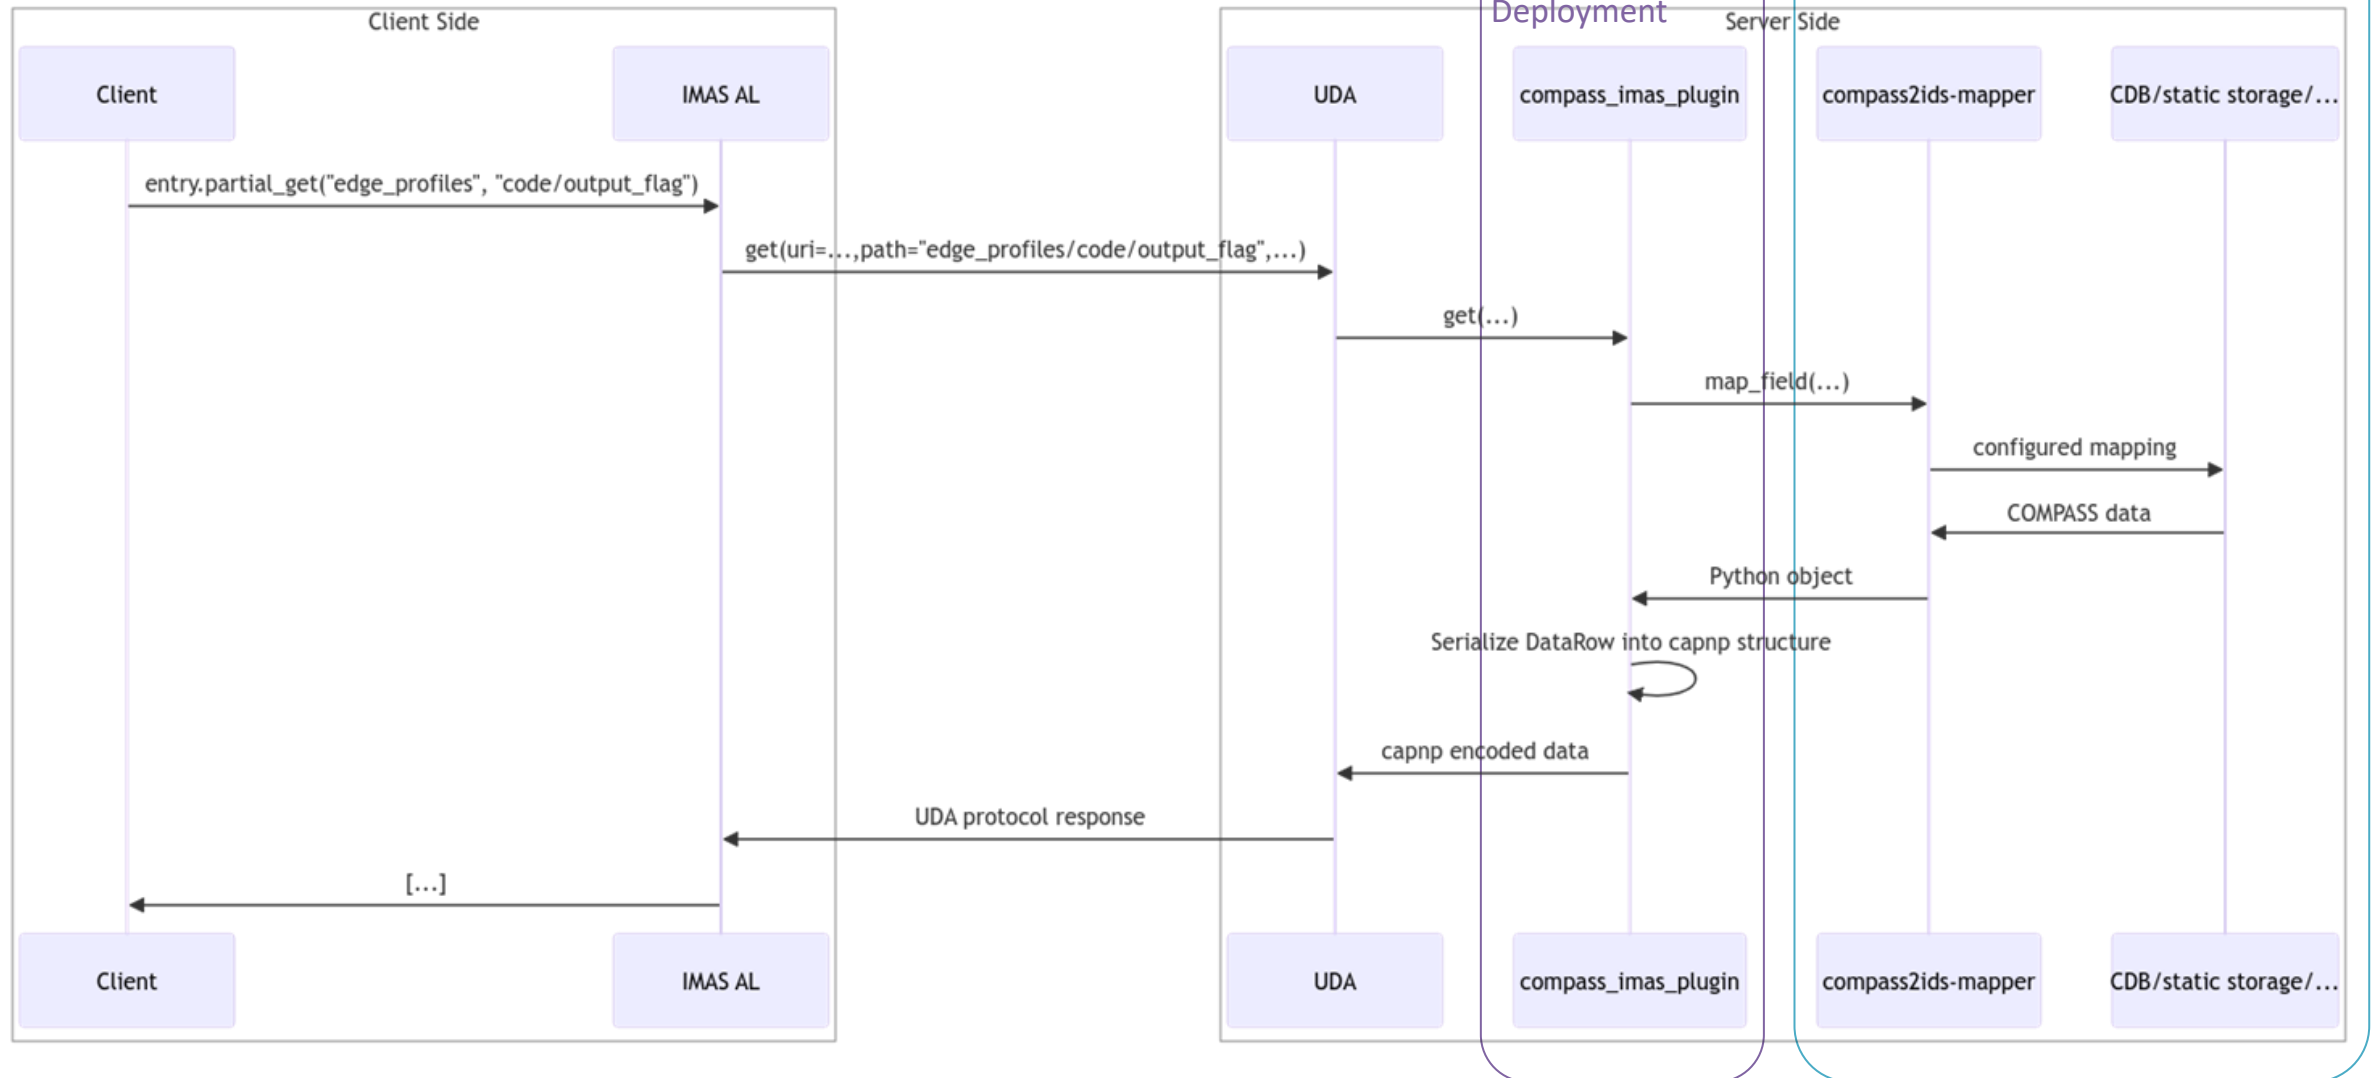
Client Side

Deployment

Server Side

Client

IMAS AL

UDA

compass_imas_plugin

compass2ids-mapper

CDB/static storage/...

entry.partial_get("edge_profiles", "code/output_flag")

get(uri=...,path="edge_profiles/code/output_flag",...)

get(...)

map_field(...)

configured mapping

COMPASS data

Python object

Serialize DataRow into capnp structure

capnp encoded data

UDA protocol response

[...]

Client

IMAS AL

UDA

compass_imas_plugin

compass2ids-mapper

CDB/static storage/...